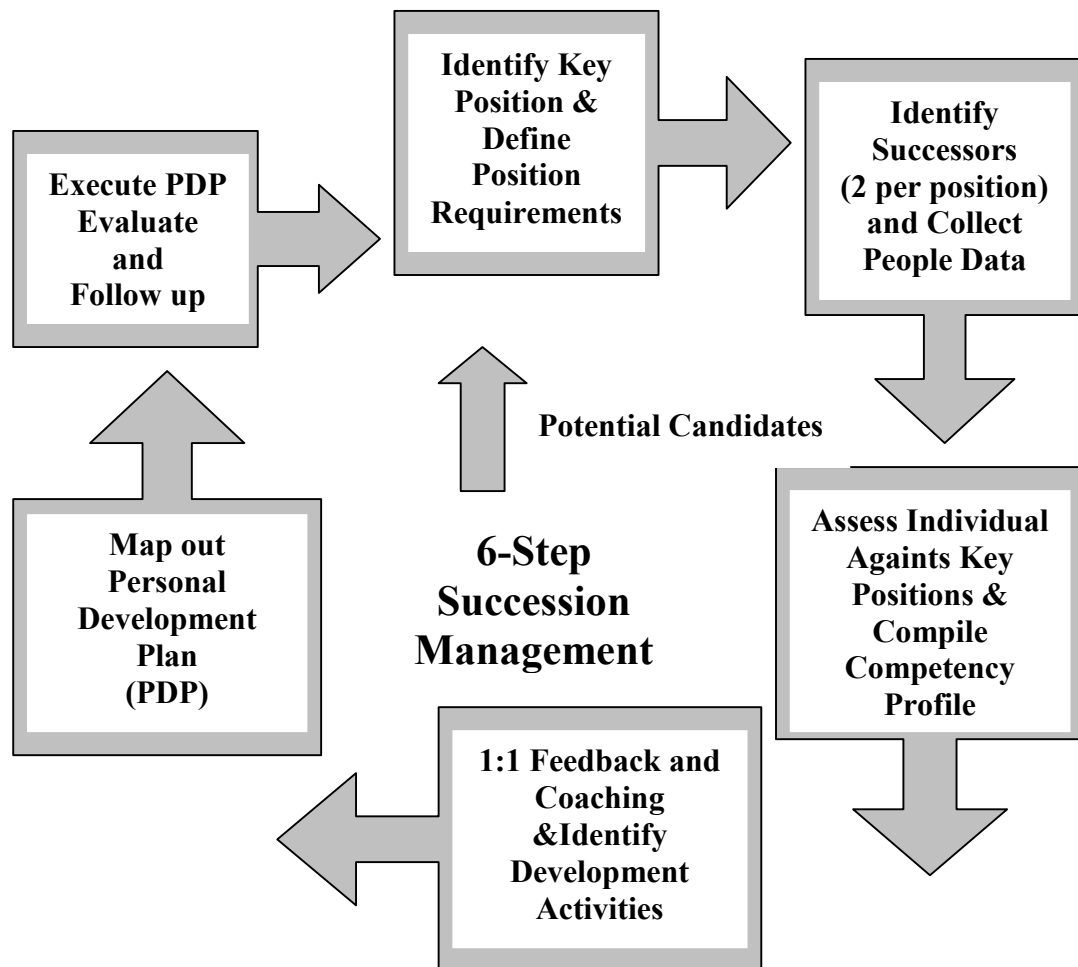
Identify Key Position & Define Position Requirements

Identify Successors (2 per position) and Collect People Data

Execute PDP Evaluate and Follow up

Potential Candidates

Map out Personal Development Plan (PDP)

6-Step Succession Management

Assess Individual Againts Key Positions & Compile Competency Profile

1:1 Feedback and Coaching &Identify Development Activities